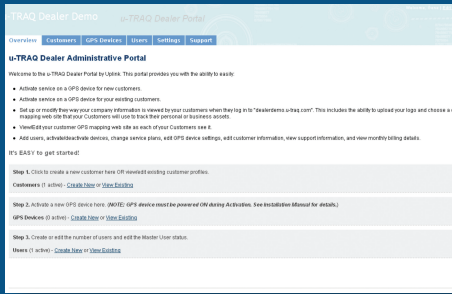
uTRAQ Dealer Demo u-TRAQ Dealer Portal

Overview Customers GPS Devices Users Settings Support

u-TRAQ Dealer Administrative Portal

Welcome to the u-TRAQ Dealer Portal by Uplink. This portal provides you with the ability to easily:

- Activate service on a GPS device for new customers.
- Activate service on a GPS device for your existing customers.
- Set up or modify the way your company information is viewed by your customers when they log in to "dealerdemo.u-traq.com". This includes the ability to upload your logo and choose a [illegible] mapping web site that your Customers will use to track their personal or business assets.
- View/Edit your customer GPS mapping web site as each of your Customers see it.
- Add users, activate/deactivate devices, change service plans, edit GPS device settings, edit customer information, view support information, and view monthly billing details.

It's EASY to get started!

Step 1. Click to create a new customer here OR view/edit existing customer profiles.

Customers (1 active) - Create New or View Existing

Step 2. Activate a new GPS device here. (NOTE: GPS device must be powered ON during Activation. See Installation Manual for details.)

GPS Devices (0 active) - Create New or View Existing

Step 3. Create or edit the number of users and edit the Master User status.

Users (1 active) - Create New or View Existing